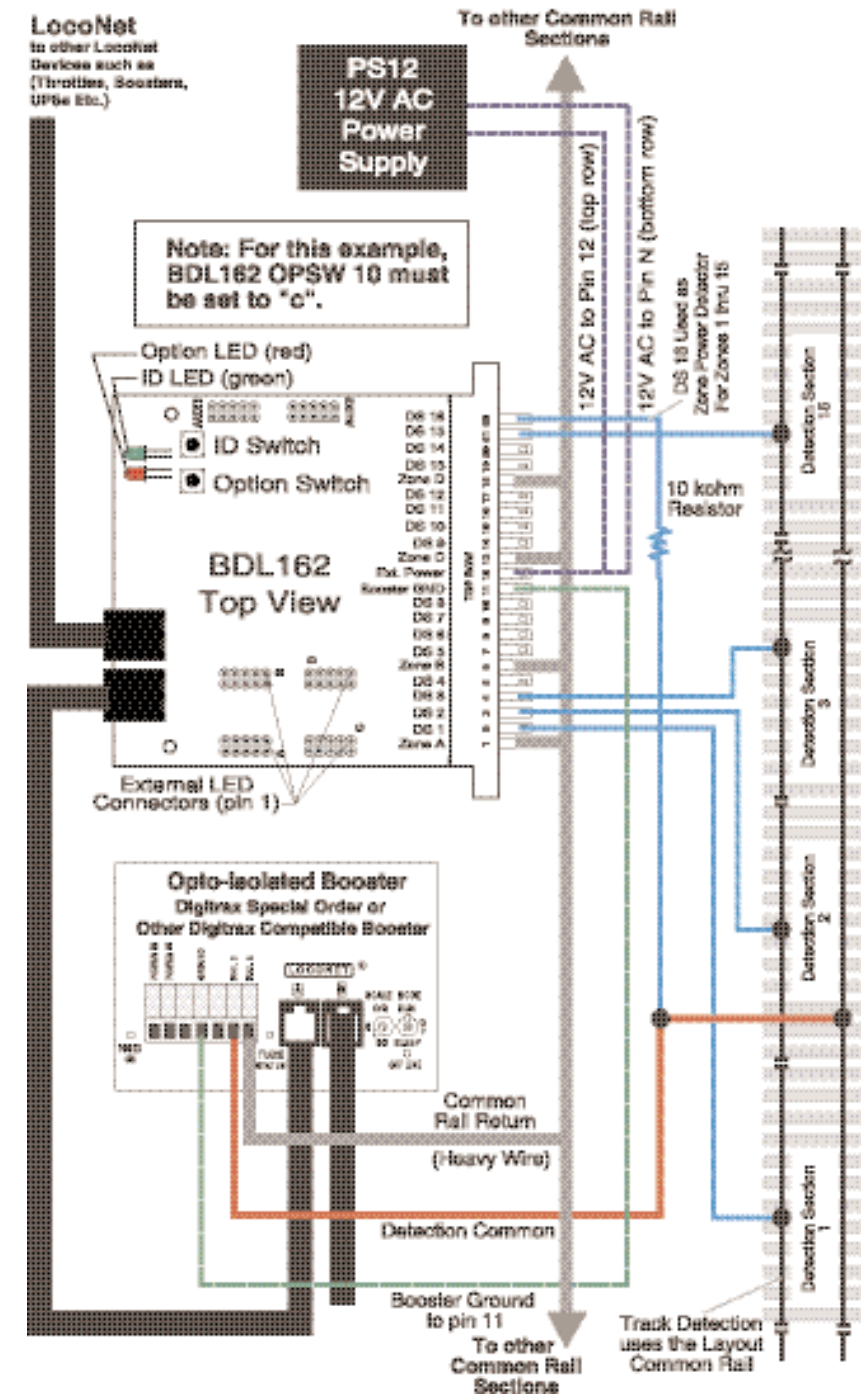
LocoNet
to other LocoNet Devices such as (Throttles, Boosters, UP5s Etc.)

To other Common Rail Sections

PS12
12V AC
Power
Supply

12V AC to Pin 12 (top row)

12V AC to Pin N (bottom row)

DS 16 Used as Zone Power Detector For Zones 1 thru 15

Note: For this example, BDL162 OPSW 10 must be set to "c".

Option LED (red)
ID LED (green)

ID Switch
Option Switch

DS 16
DS 15
DS 14
DS 13
Zone D
DS 12
DS 11
DS 10
DS 9
Zone C
Ext. Power
Booster GND
DS 8
DS 7
DS 6
DS 5
Zone B
DS 4
DS 3
DS 2
DS 1
Zone A

10 kohm
Resistor

BDL162
Top View

Detection Section 16

Detection Section 3

Detection Section 2

Detection Section 1

External LED
Connectors (pin 1)

Opto-isolated Booster
Digitrax Special Order or
Other Digitrax Compatible Booster

LOCONET

Common
Rail Return

(Heavy Wire)

Detection Common

Booster Ground
to pin 11

To other
Common Rail
Sections

Track Detection
uses the Layout
Common Rail